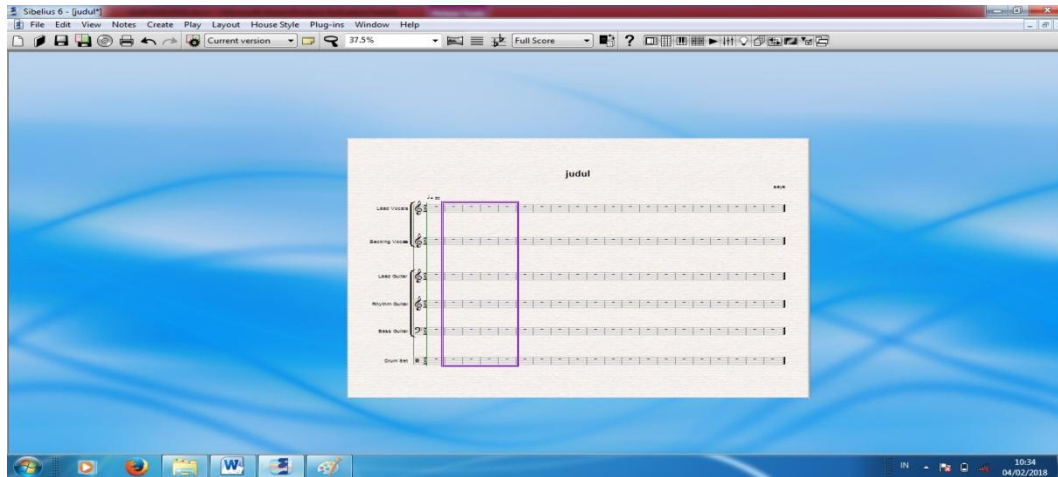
Sibelius 6 - [judul*]

File Edit View Notes Create Play Layout House Style Plug-ins Window Help

Current version

37.5%

Full Score

judul

saya

Lead Vocals

Backing Vocals

Lead Guitar

Rhythm Guitar

Bass Guitar

Drum Set

IN

10:34
04/02/2018